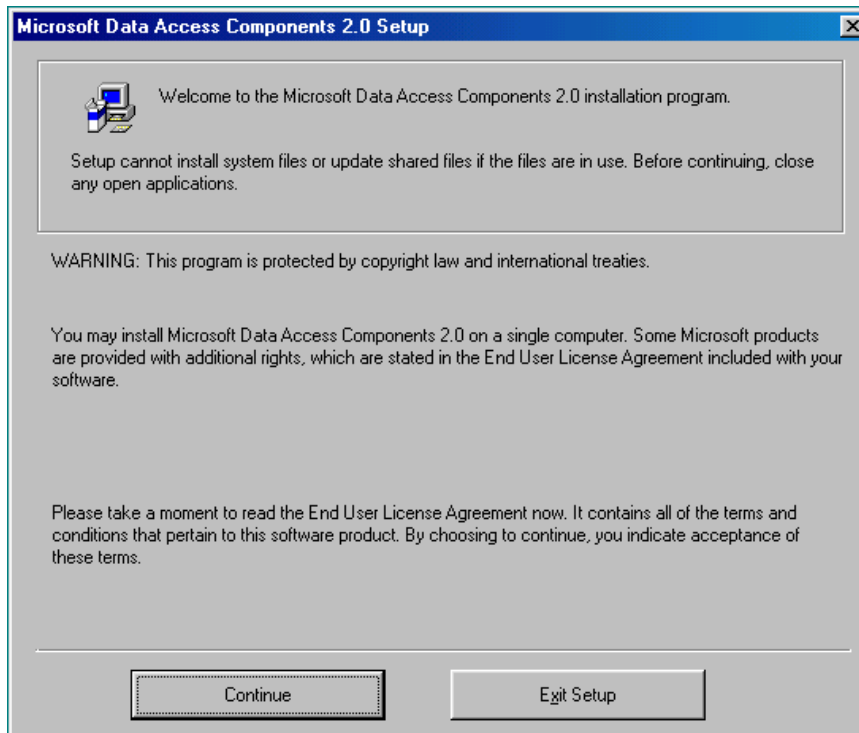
Microsoft Data Access Components 2.0 Setup

Welcome to the Microsoft Data Access Components 2.0 installation program.

Setup cannot install system files or update shared files if the files are in use. Before continuing, close any open applications.

WARNING: This program is protected by copyright law and international treaties.

You may install Microsoft Data Access Components 2.0 on a single computer. Some Microsoft products are provided with additional rights, which are stated in the End User License Agreement included with your software.

Please take a moment to read the End User License Agreement now. It contains all of the terms and conditions that pertain to this software product. By choosing to continue, you indicate acceptance of these terms.

Continue

Exit Setup